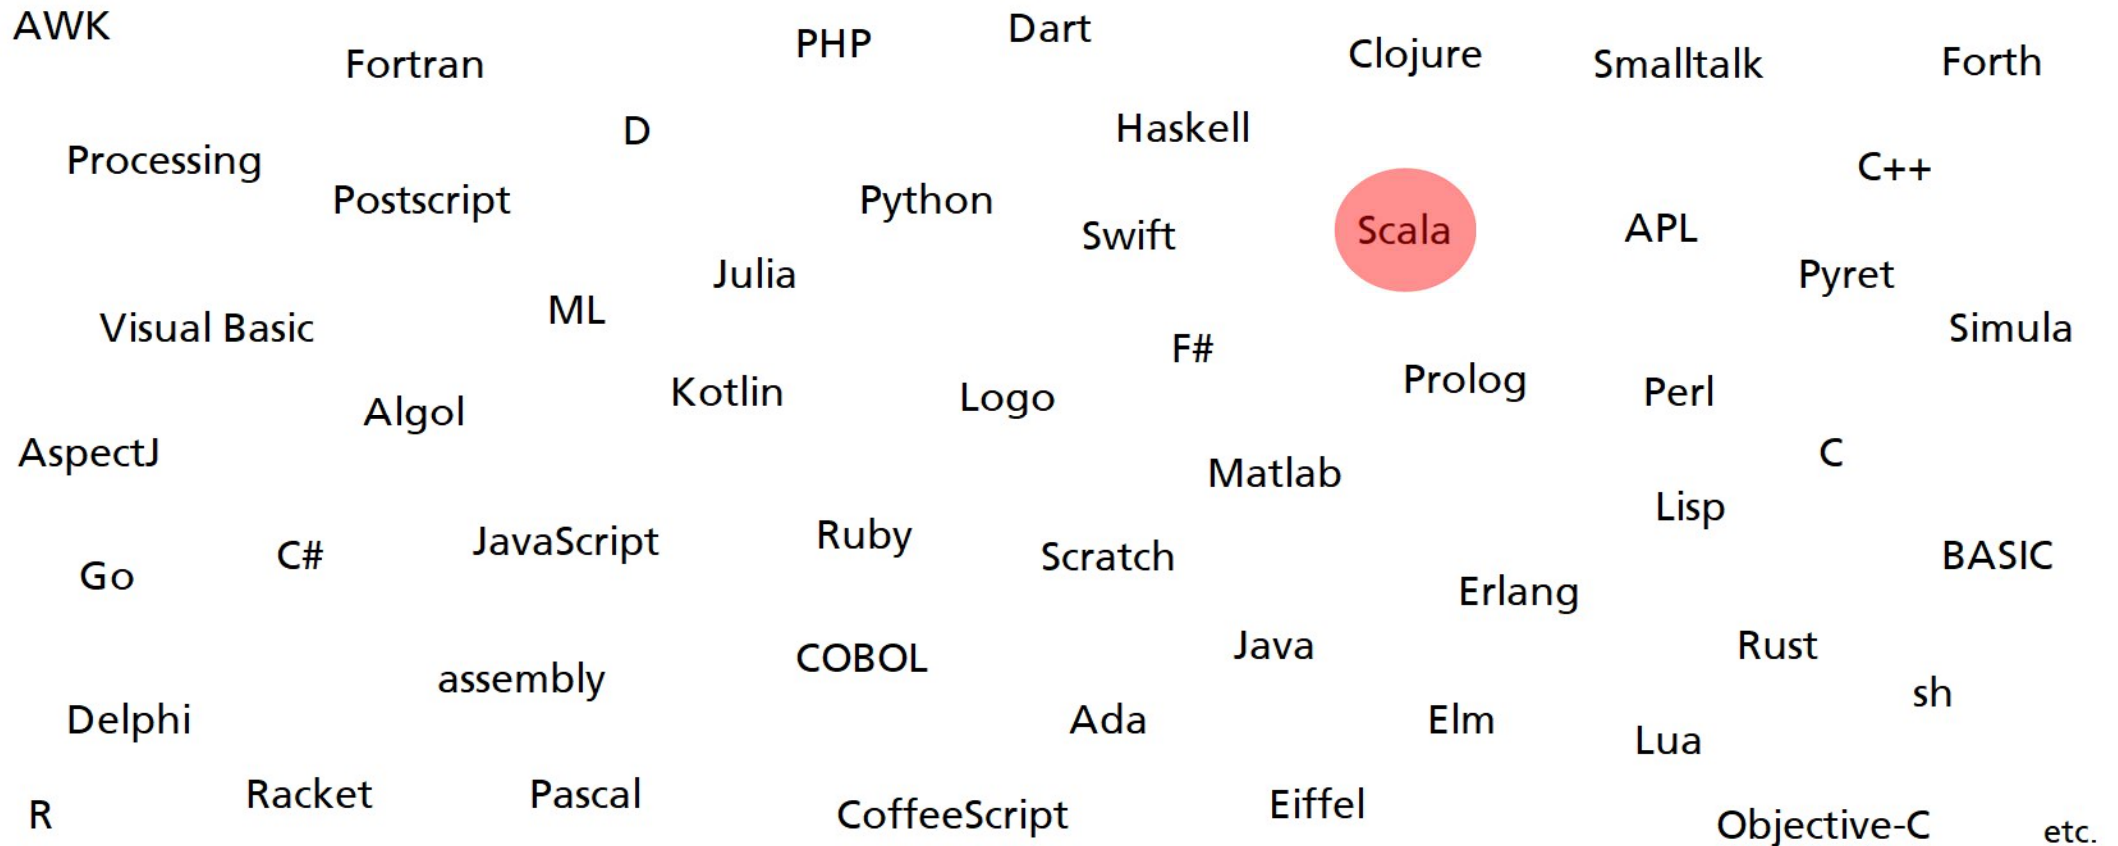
AWK Fortran PHP Dart Clojure Smalltalk Forth

Processing D Haskell C++

Postscript Python Swift Scala APL

Julia Pyret

Visual Basic ML Simula

F#

Algol Kotlin Logo Prolog Perl

AspectJ

Matlab C

Lisp

C# JavaScript Ruby Scratch BASIC

Go Erlang

Java Rust

COBOL

assembly sh

Delphi Ada Elm Lua

R Racket Pascal CoffeeScript Eiffel Objective-C etc.